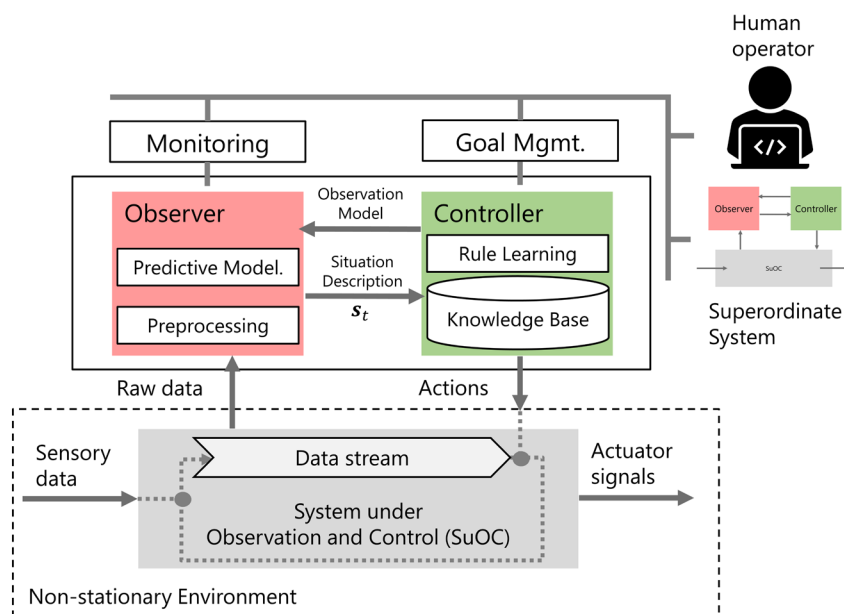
Human operator

Monitoring

Goal Mgmt.

Observation Model

Observer

Controller

Rule Learning

Predictive Model.

Situation Description

$s_t$

Knowledge Base

Preprocessing

Observer

Controller

SuOC

Superordinate System

Raw data

Actions

Sensory data

Data stream

Actuator signals

System under Observation and Control (SuOC)

Non-stationary Environment